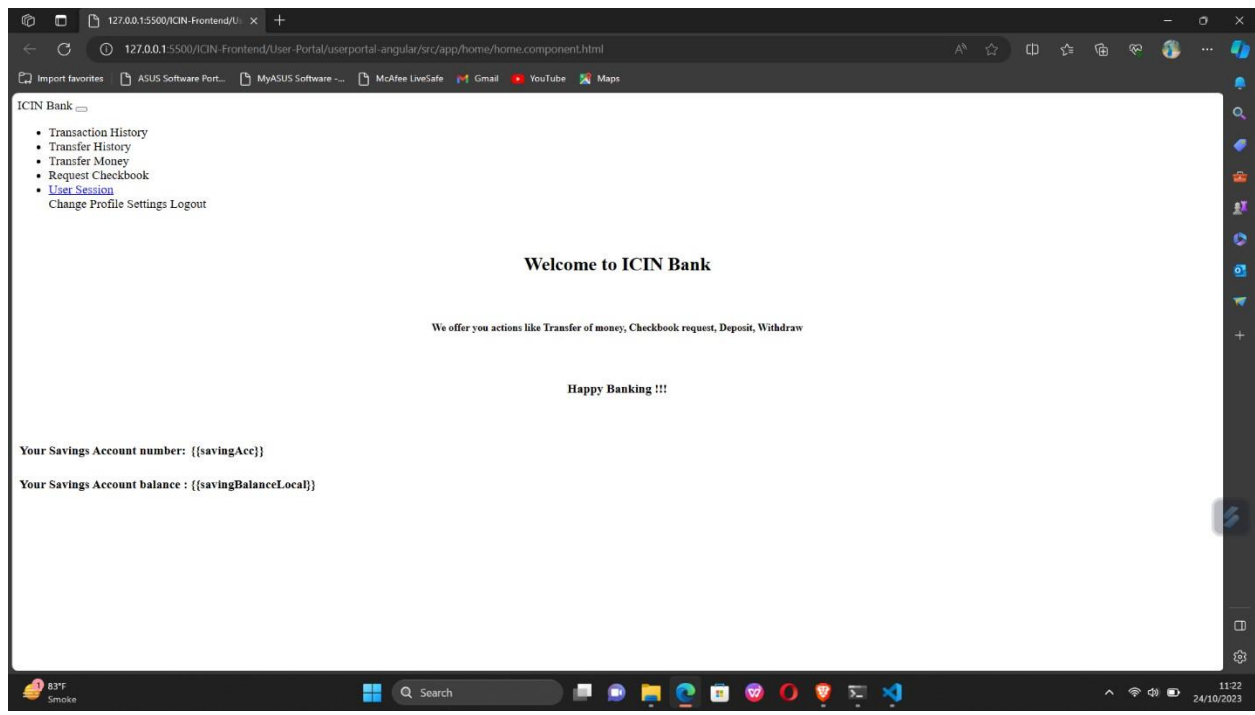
127.0.0.1:5500/ICIN-Frontend/U

127.0.0.1:5500/ICIN-Frontend/User-Portal/userportal-angular/src/app/home/home.component.html

Import favorites ASUS Software Port... MyASUS Software -... McAfee LiveSafe Gmail YouTube Maps

ICIN Bank

- Transaction History
- Transfer History
- Transfer Money
- Request Checkbook
- User Session

Change Profile Settings Logout

Welcome to ICIN Bank

We offer you actions like Transfer of money, Checkbook request, Deposit, Withdraw

Happy Banking !!!

Your Savings Account number: {{savingAcc}}

Your Savings Account balance : {{savingBalanceLocal}}

83°F
Smoke

Search

11:22
24/10/2023